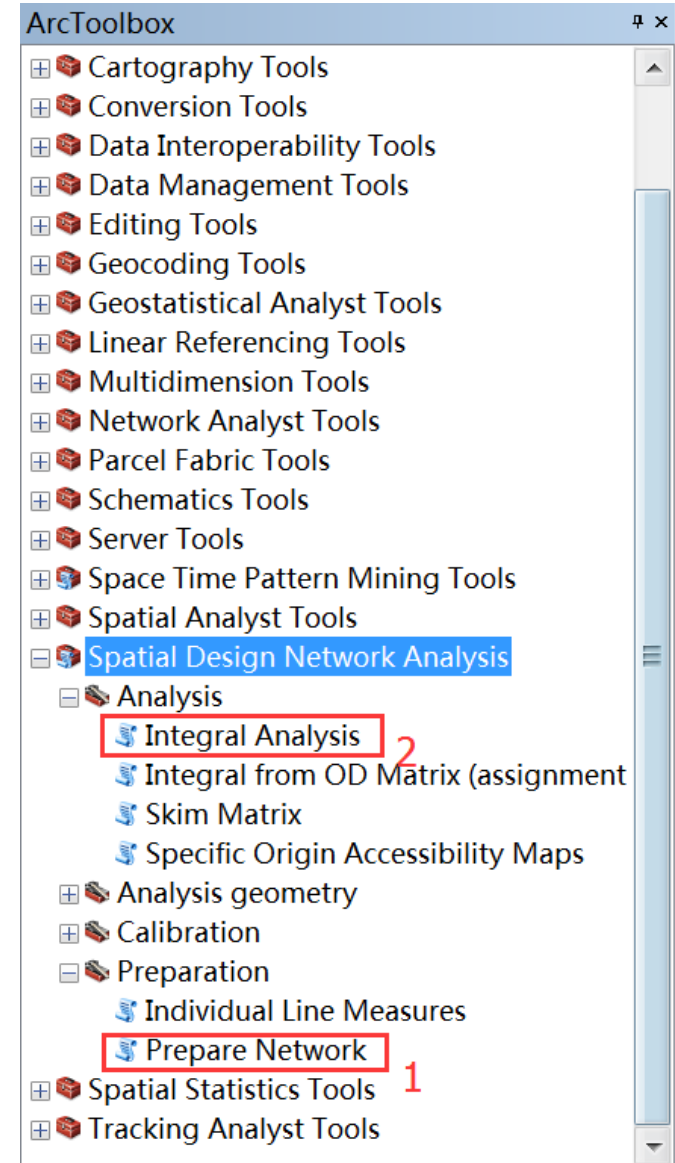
ArcToolbox

Cartography Tools
Conversion Tools
Data Interoperability Tools
Data Management Tools
Editing Tools
Geocoding Tools
Geostatistical Analyst Tools
Linear Referencing Tools
Multidimension Tools
Network Analyst Tools
Parcel Fabric Tools
Schematics Tools
Server Tools
Space Time Pattern Mining Tools
Spatial Analyst Tools
Spatial Design Network Analysis
Analysis
Integral Analysis
2
Integral from OD Matrix (assignment
Skim Matrix
Specific Origin Accessibility Maps
Analysis geometry
Calibration
Preparation
Individual Line Measures
Prepare Network
1
Spatial Statistics Tools
Tracking Analyst Tools